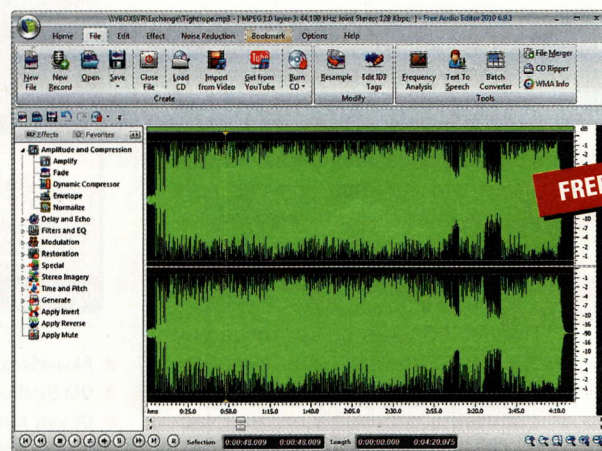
\\VBOXSVR\Exchange\Tightrope.mp3 - [ MPEG 1.0 layer-3; 44,100 kHz; Joint Stereo; 128 Kbps; ] - Free Audio Editor 2010 6.9.1

Home File Edit Effect Noise Reduction Bookmark Options Help

New File
New Record
Open
Save
Close File
Load CD
Import from Video
Get from YouTube
Burn CD
Create
Resample
Edit ID3 Tags
Modify
Frequency Analysis
Text To Speech
Batch Converter
File Merger
CD Ripper
WMA Info
Tools

Effects Favorites

Amplitude and Compression
Amplify
Fade
Dynamic Compressor
Envelope
Normalize
Delay and Echo
Filters and EQ
Modulation
Restoration
Special
Stereo Imagery
Time and Pitch
Generate
Apply Invert
Apply Reverse
Apply Mute

FREE

dB -1 -2 -3 -4 -6 -7 -10 -16 -90 -16 -10 -7 -6 -4 -3 -2 -1
-1 -2 -3 -4 -6 -7 -10 -16 -90 -16 -10 -7 -6 -4 -3 -2 -1

hms 0:25.0 0:50.0 1:15.0 1:40.0 2:05.0 2:30.0 2:55.0 3:20.0 3:45.0 4:10.0

Selection 0:00:48.009 0:00:48.009 Length 0:00:00.000 0:04:20.075